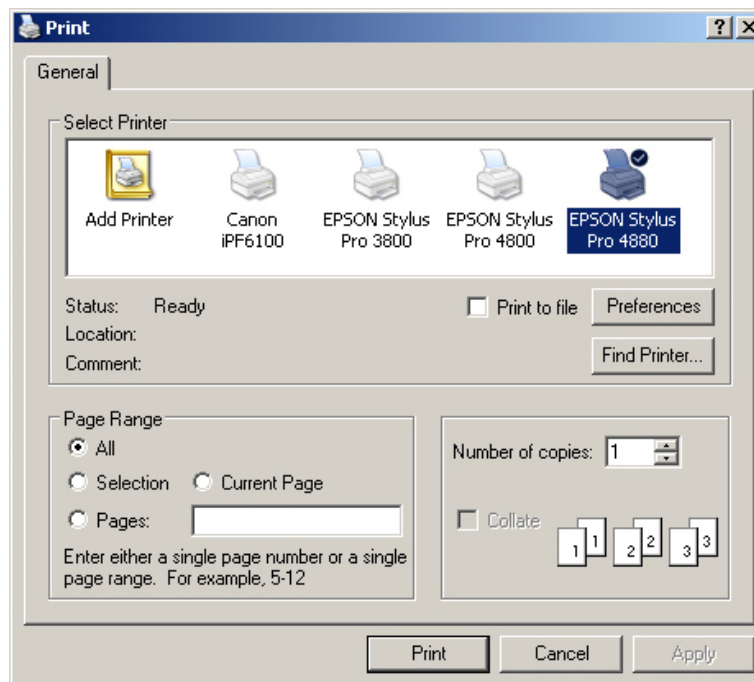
Print

?

General

Select Printer

Add Printer

Canon iPF6100

EPSON Stylus Pro 3800

EPSON Stylus Pro 4800

EPSON Stylus Pro 4880

Status: Ready

Location:

Comment:

Print to file

Preferences

Find Printer...

Page Range

All

Selection

Current Page

Pages:

Enter either a single page number or a single page range. For example, 5-12

Number of copies: 1

Collate

1 1 2 2 3 3

Print

Cancel

Apply